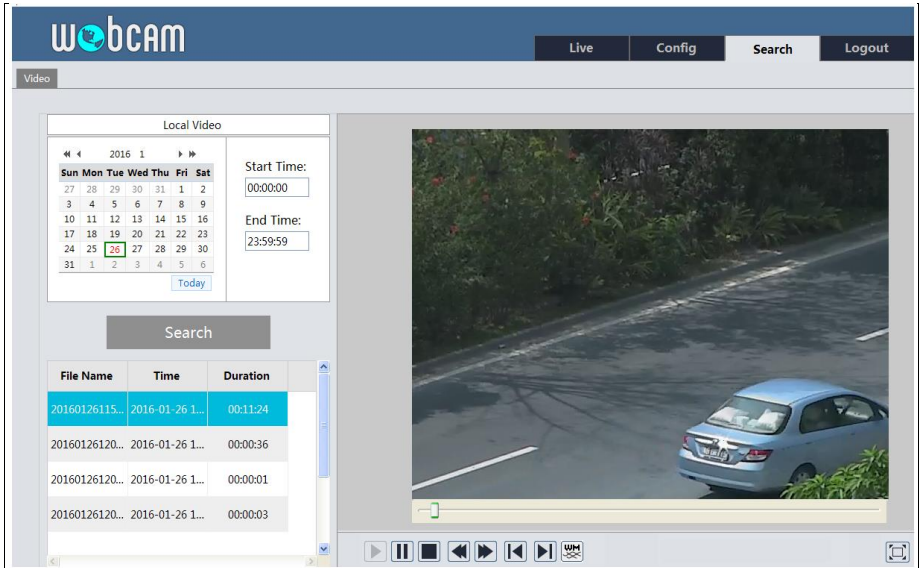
webcam

Live Config Search Logout

Video

Local Video

2016 1

| Sun | Mon | Tue | Wed | Thu | Fri | Sat |
|---|---|---|---|---|---|---|
| 27 | 28 | 29 | 30 | 31 | 1 | 2 |
| 3 | 4 | 5 | 6 | 7 | 8 | 9 |
| 10 | 11 | 12 | 13 | 14 | 15 | 16 |
| 17 | 18 | 19 | 20 | 21 | 22 | 23 |
| 24 | 25 | 26 | 27 | 28 | 29 | 30 |
| 31 | 1 | 2 | 3 | 4 | 5 | 6 |

Today

Start Time:
00:00:00

End Time:
23:59:59

Search

| File Name | Time | Duration |
|---|---|---|
| 20160126115... | 2016-01-26 1... | 00:11:24 |
| 20160126120... | 2016-01-26 1... | 00:00:36 |
| 20160126120... | 2016-01-26 1... | 00:00:01 |
| 20160126120... | 2016-01-26 1... | 00:00:03 |

WM